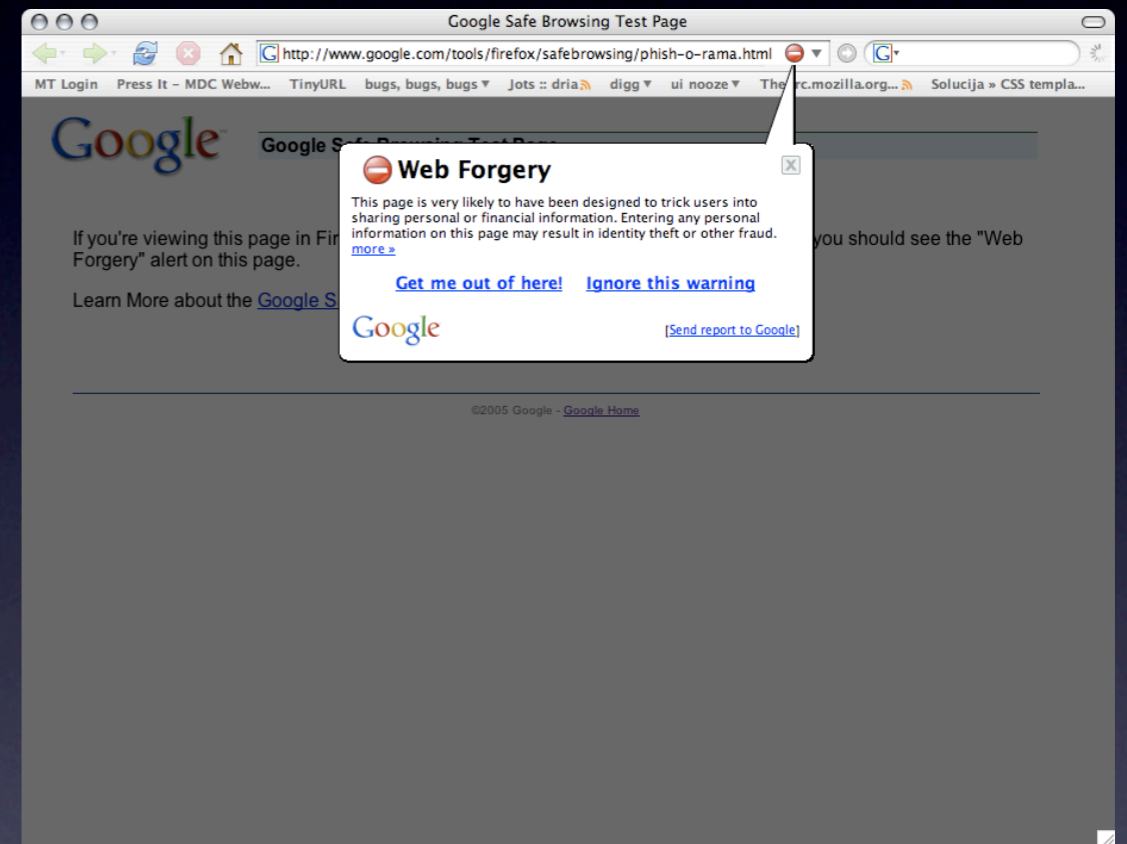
Google Safe Browsing Test Page

http://www.google.com/tools/firefox/safebrowsing/phish-o-rama.html

MT Login Press It - MDC Webw... TinyURL bugs, bugs, bugs ▾ Jots :: dria digg ▾ ui nooze ▾ The irc.mozilla.org... Solucija » CSS templa...

Google

Google S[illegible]

If you're viewing this page in Fir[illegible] you should see the "Web Forgery" alert on this page.

Learn More about the Google S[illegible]

©2005 Google - Google Home

Web Forgery

This page is very likely to have been designed to trick users into sharing personal or financial information. Entering any personal information on this page may result in identity theft or other fraud. more »

Get me out of here! Ignore this warning

Google

[Send report to Google]